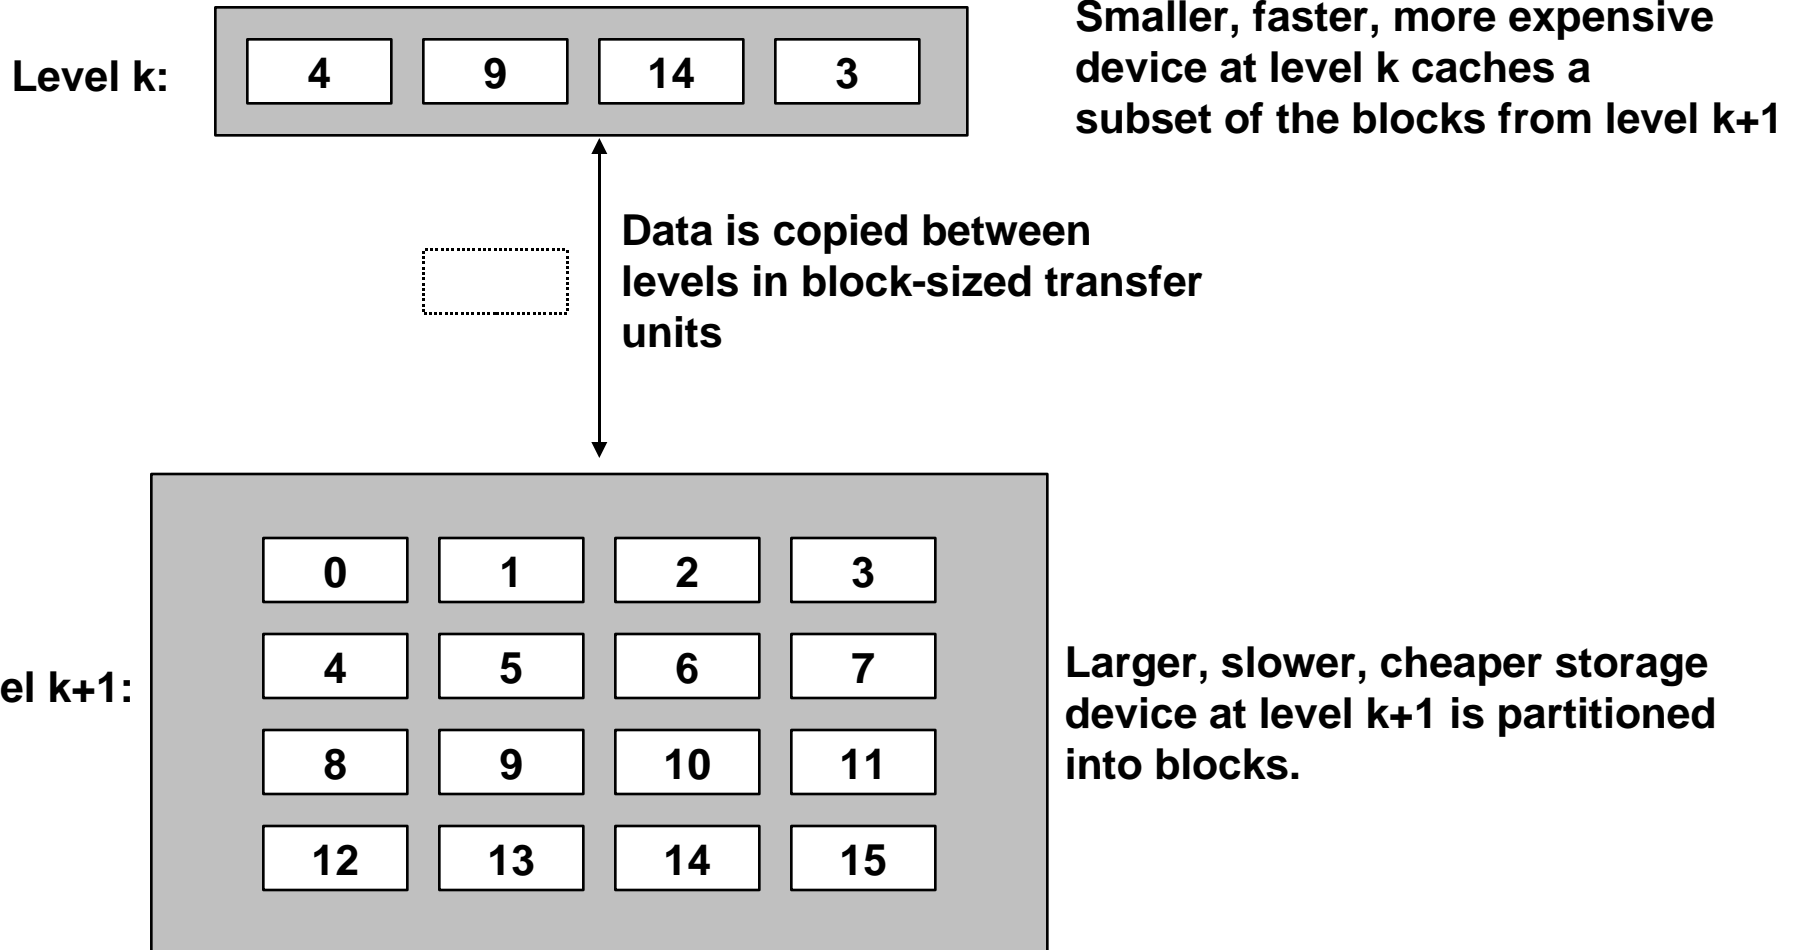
Level k:

| 4 | 9 | 14 | 3 |
|---|---|---|---|

Smaller, faster, more expensive device at level k caches a subset of the blocks from level k+1

Data is copied between levels in block-sized transfer units

el k+1:

| 0 | 1 | 2 | 3 |
|---|---|---|---|
| 4 | 5 | 6 | 7 |
| 8 | 9 | 10 | 11 |
| 12 | 13 | 14 | 15 |

Larger, slower, cheaper storage device at level k+1 is partitioned into blocks.